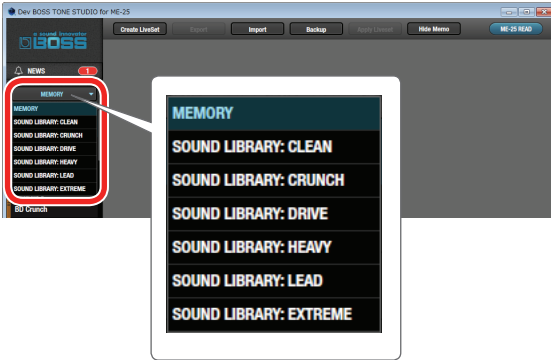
Dev BOSS TONE STUDIO for ME-25

a sound innovator
BOSS

NEWS 1

MEMORY

MEMORY
SOUND LIBRARY: CLEAN
SOUND LIBRARY: CRUNCH
SOUND LIBRARY: DRIVE
SOUND LIBRARY: HEAVY
SOUND LIBRARY: LEAD
SOUND LIBRARY: EXTREME

BD Crunch

Create LiveSet
Export
Import
Backup
Apply Liveset
Hide Memo
ME-25 READ

MEMORY
SOUND LIBRARY: CLEAN
SOUND LIBRARY: CRUNCH
SOUND LIBRARY: DRIVE
SOUND LIBRARY: HEAVY
SOUND LIBRARY: LEAD
SOUND LIBRARY: EXTREME